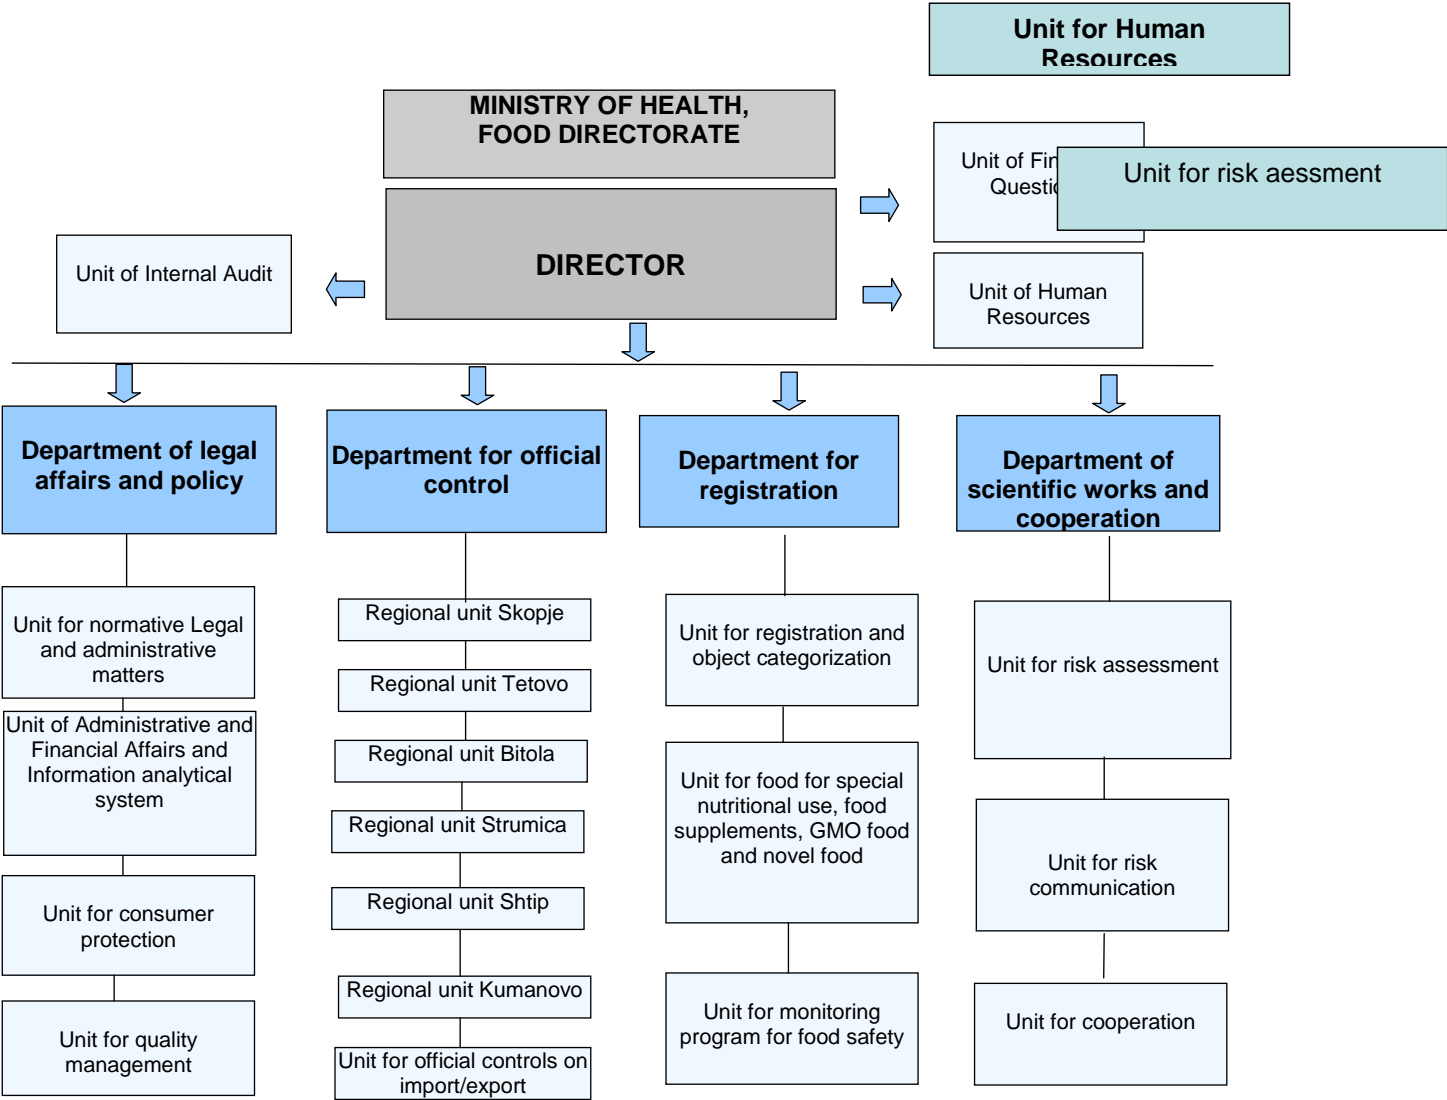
Unit for Human Resources

MINISTRY OF HEALTH, FOOD DIRECTORATE

Unit of Fir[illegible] Questi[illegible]

Unit for risk aessment

DIRECTOR

Unit of Internal Audit

Unit of Human Resources

Department of legal affairs and policy

Department for official control

Department for registration

Department of scientific works and cooperation

Unit for normative Legal and administrative matters

Unit of Administrative and Financial Affairs and Information analytical system

Unit for consumer protection

Unit for quality management

Regional unit Skopje

Regional unit Tetovo

Regional unit Bitola

Regional unit Strumica

Regional unit Shtip

Regional unit Kumanovo

Unit for official controls on import/export

Unit for registration and object categorization

Unit for food for special nutritional use, food supplements, GMO food and novel food

Unit for monitoring program for food safety

Unit for risk assessment

Unit for risk communication

Unit for cooperation